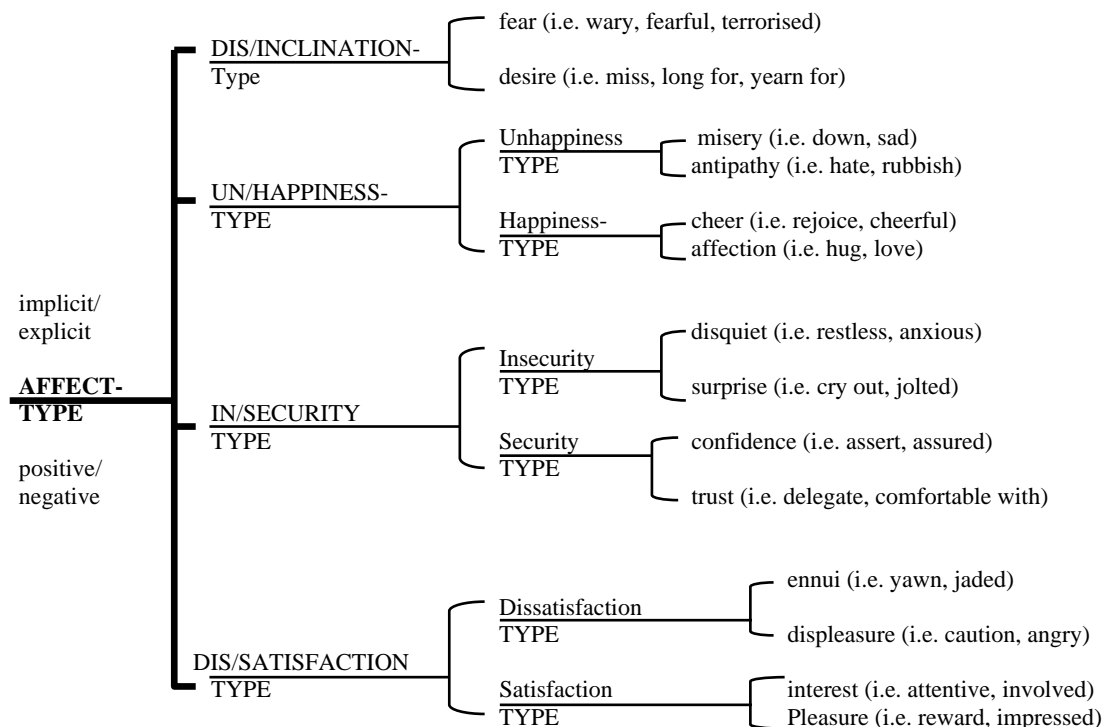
implicit/
explicit

AFFECT-TYPE

positive/
negative

DIS/INCLINATION-Type

fear (i.e. wary, fearful, terrorised)

desire (i.e. miss, long for, yearn for)

UN/HAPPINESS-TYPE

Unhappiness TYPE

misery (i.e. down, sad)

antipathy (i.e. hate, rubbish)

Happiness-TYPE

cheer (i.e. rejoice, cheerful)

affection (i.e. hug, love)

IN/SECURITY TYPE

Insecurity TYPE

disquiet (i.e. restless, anxious)

surprise (i.e. cry out, jolted)

Security TYPE

confidence (i.e. assert, assured)

trust (i.e. delegate, comfortable with)

DIS/SATISFACTION TYPE

Dissatisfaction TYPE

ennui (i.e. yawn, jaded)

displeasure (i.e. caution, angry)

Satisfaction TYPE

interest (i.e. attentive, involved)

Pleasure (i.e. reward, impressed)